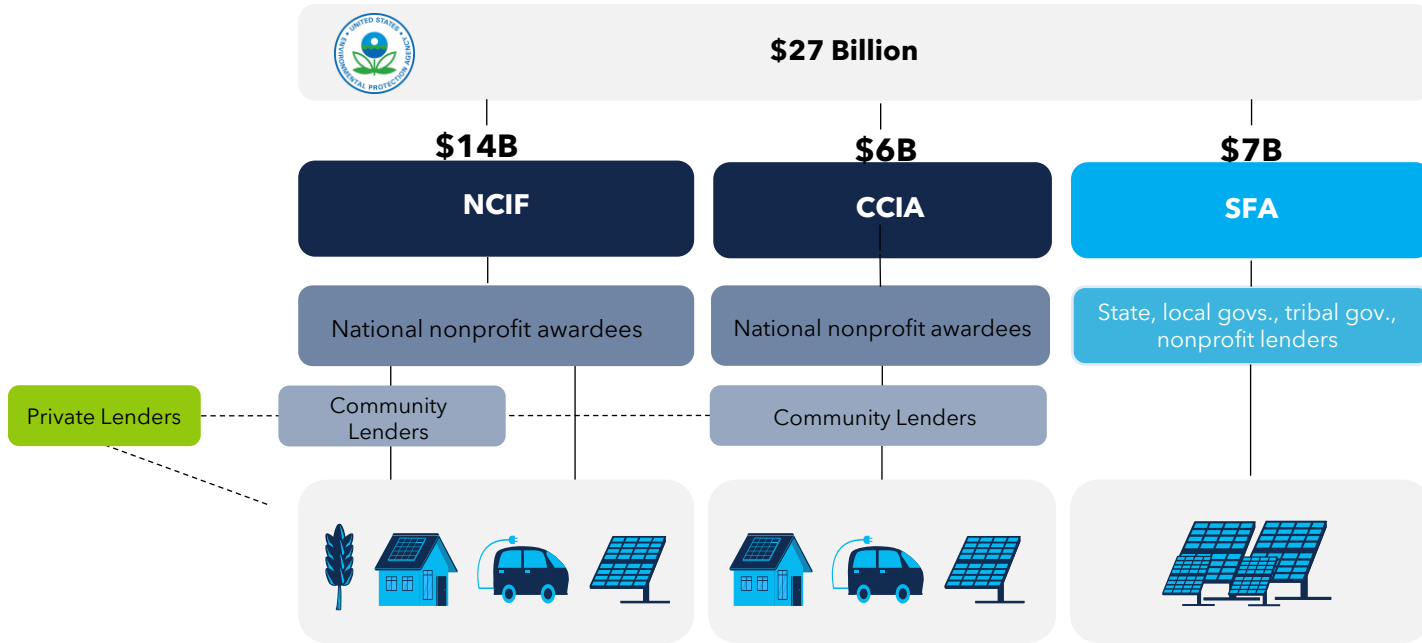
UNITED STATES ENVIRONMENTAL PROTECTION AGENCY

$27 Billion

$14B

NCIF

$6B

CCIA

$7B

SFA

National nonprofit awardees

National nonprofit awardees

State, local govs., tribal gov., nonprofit lenders

Private Lenders

Community Lenders

Community Lenders